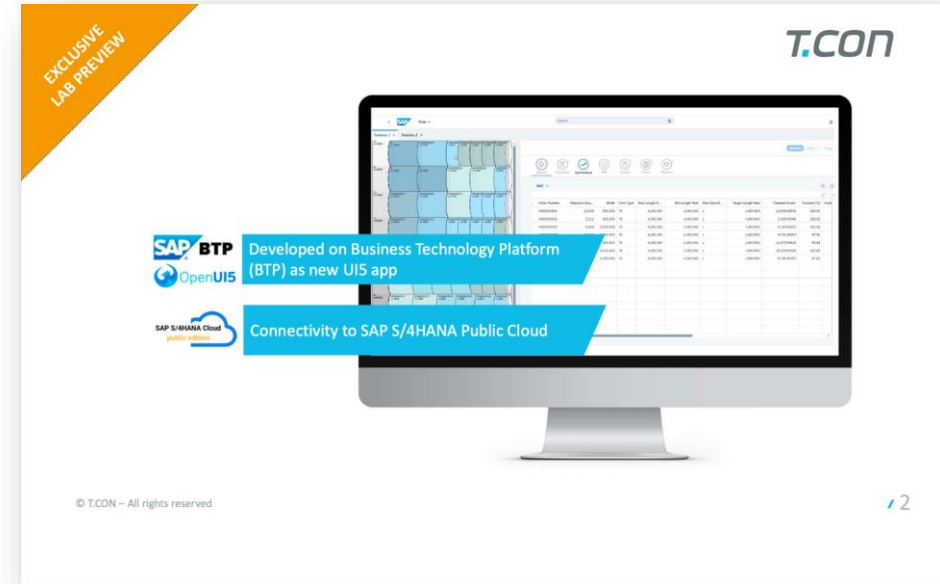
EXCLUSIVE LAB PREVIEW

T.CON

SAP BTP
OpenUI5

Developed on Business Technology Platform (BTP) as new UI5 app

SAP S/4HANA Cloud public edition

Connectivity to SAP S/4HANA Public Cloud

© T.CON – All rights reserved

2